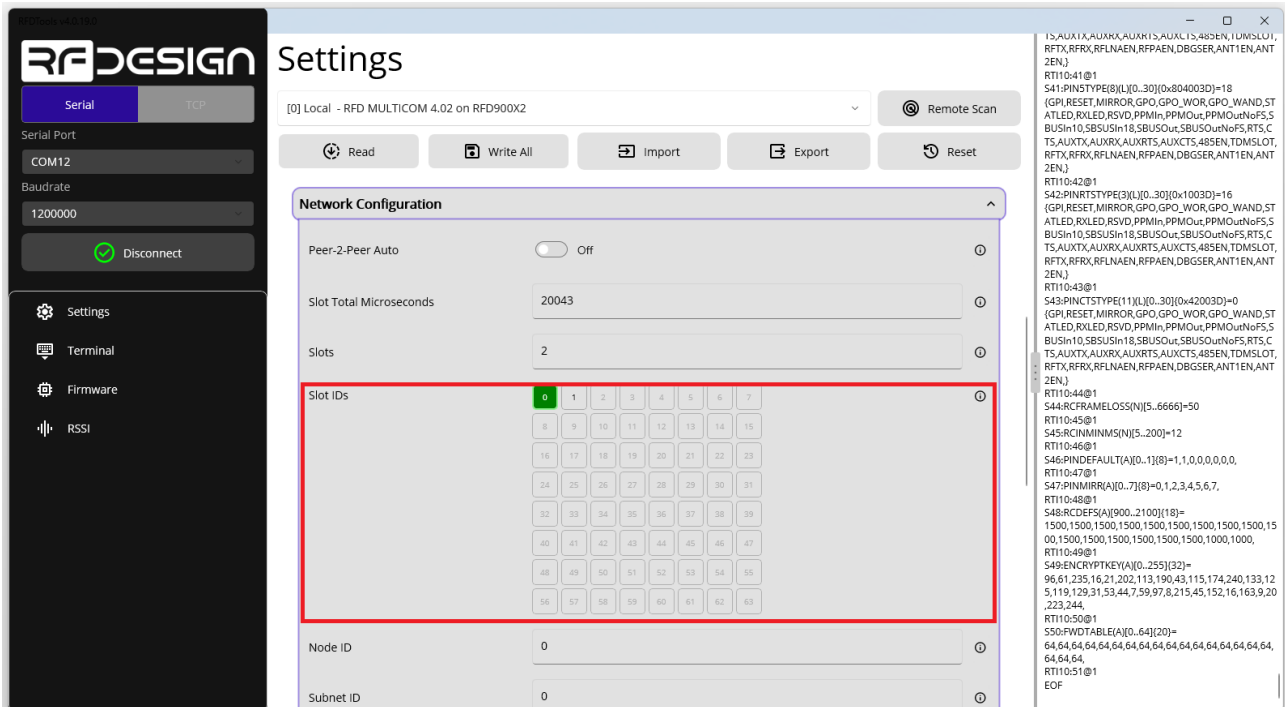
RFDTools v4.0.19.0

RFDESIGN

Serial | TCP

Serial Port

COM12

Baudrate

1200000

Disconnect

Settings

Terminal

Firmware

RSSI

Settings

[0] Local - RFD MULTICOM 4.02 on RFD900X2

Remote Scan

Read | Write All | Import | Export | Reset

Network Configuration

Peer-2-Peer Auto Off

Slot Total Microseconds 20043

Slots 2

Slot IDs

| 0 | 1 | 2 | 3 | 4 | 5 | 6 | 7 |
|---|---|---|---|---|---|---|---|
| 8 | 9 | 10 | 11 | 12 | 13 | 14 | 15 |
| 16 | 17 | 18 | 19 | 20 | 21 | 22 | 23 |
| 24 | 25 | 26 | 27 | 28 | 29 | 30 | 31 |
| 32 | 33 | 34 | 35 | 36 | 37 | 38 | 39 |
| 40 | 41 | 42 | 43 | 44 | 45 | 46 | 47 |
| 48 | 49 | 50 | 51 | 52 | 53 | 54 | 55 |
| 56 | 57 | 58 | 59 | 60 | 61 | 62 | 63 |

Node ID 0

Subnet ID 0

TS,AUXTX,AUXRX,AUXRTS,AUXCTS,485EN,TDMSLOT,RFTX,RFRX,RFLNAEN,RFPAEN,DBGSER,ANT1EN,ANT2EN,}
RTI10:41@1
S41:PIN5TYPE(8)(L)[0..30]{0x804003D}=18 {GPI,RESET,MIRROR,GPO,GPO_WOR,GPO_WAND,STATLED,RXLED,RSVD,PPMIn,PPMOut,PPMOutNoFS,SBUSIn10,SBUSIn18,SBUSOut,SBUSOutNoFS,RTS,CTS,AUXTX,AUXRX,AUXRTS,AUXCTS,485EN,TDMSLOT,RFTX,RFRX,RFLNAEN,RFPAEN,DBGSER,ANT1EN,ANT2EN,}
RTI10:42@1
S42:PINRTSTYPE(3)(L)[0..30]{0x1003D}=16 {GPI,RESET,MIRROR,GPO,GPO_WOR,GPO_WAND,STATLED,RXLED,RSVD,PPMIn,PPMOut,PPMOutNoFS,SBUSIn10,SBUSIn18,SBUSOut,SBUSOutNoFS,RTS,CTS,AUXTX,AUXRX,AUXRTS,AUXCTS,485EN,TDMSLOT,RFTX,RFRX,RFLNAEN,RFPAEN,DBGSER,ANT1EN,ANT2EN,}
RTI10:43@1
S43:PINCTSTYPE(11)(L)[0..30]{0x42003D}=0 {GPI,RESET,MIRROR,GPO,GPO_WOR,GPO_WAND,STATLED,RXLED,RSVD,PPMIn,PPMOut,PPMOutNoFS,SBUSIn10,SBUSIn18,SBUSOut,SBUSOutNoFS,RTS,CTS,AUXTX,AUXRX,AUXRTS,AUXCTS,485EN,TDMSLOT,RFTX,RFRX,RFLNAEN,RFPAEN,DBGSER,ANT1EN,ANT2EN,}
RTI10:44@1
S44:RCFRAMELOSS(N)[5..6666]=50
RTI10:45@1
S45:RCINMINMS(N)[5..200]=12
RTI10:46@1
S46:PINDEFAULT(A)[0..1]{8}=1,1,0,0,0,0,0,0,
RTI10:47@1
S47:PINMIRR(A)[0..7]{8}=0,1,2,3,4,5,6,7,
RTI10:48@1
S48:RCDEFS(A)[900..2100]{18}= 1500,1500,1500,1500,1500,1500,1500,1500,1500,1500,1500,1500,1500,1500,1500,1500,1000,1000,
RTI10:49@1
S49:ENCRYPTKEY(A)[0..255]{32}= 96,61,235,16,21,202,113,190,43,115,174,240,133,125,119,129,31,53,44,7,59,97,8,215,45,152,16,163,9,20,223,244,
RTI10:50@1
S50:FWDTABLE(A)[0..64]{20}= 64,64,64,64,64,64,64,64,64,64,64,64,64,64,64,64,64,64,64,64,
RTI10:51@1
EOF